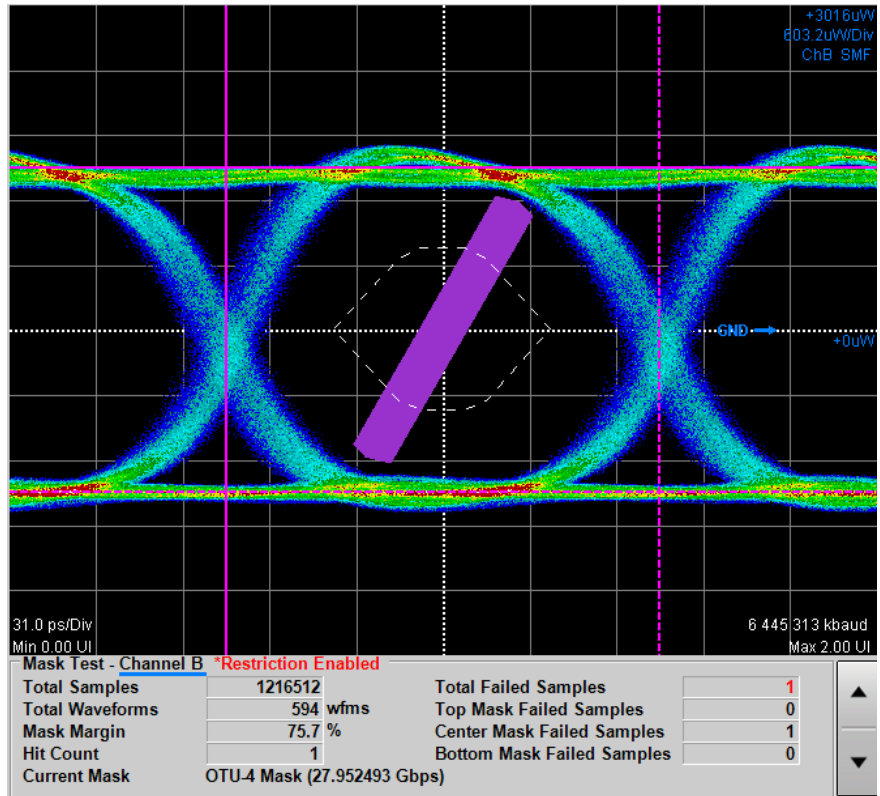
+3016uW
603.2uW/Div
ChB SMF

GND

+0uW

31.0 ps/Div
Min 0.00 UI

6 445 313 kbaud
Max 2.00 UI

Mask Test - Channel B *Restriction Enabled

| | | | | |
|---|---|---|---|---|
| Total Samples | 1216512 | | Total Failed Samples | 1 |
| Total Waveforms | 594 | wfms | Top Mask Failed Samples | 0 |
| Mask Margin | 75.7 | % | Center Mask Failed Samples | 1 |
| Hit Count | 1 | | Bottom Mask Failed Samples | 0 |

Current Mask OTU-4 Mask (27.952493 Gbps)